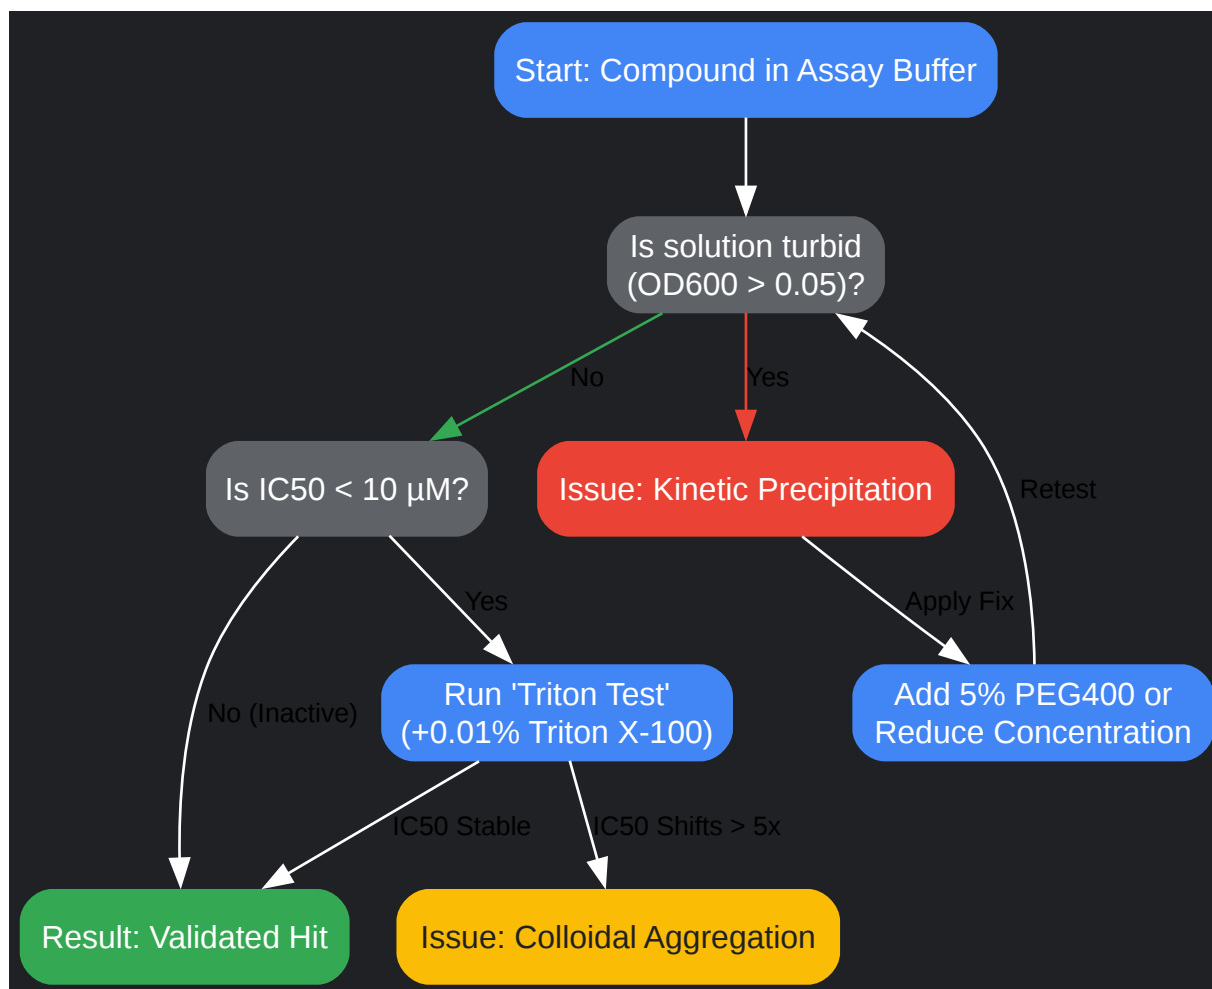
Start: Compound in Assay Buffer

Is solution turbid (OD600 > 0.05)?

No

Yes

Is IC50 < 10 µM?

Issue: Kinetic Precipitation

Retest

Yes

Apply Fix

No (Inactive)

Run 'Triton Test' (+0.01% Triton X-100)

Add 5% PEG400 or Reduce Concentration

IC50 Stable

IC50 Shifts > 5x

Result: Validated Hit

Issue: Colloidal Aggregation